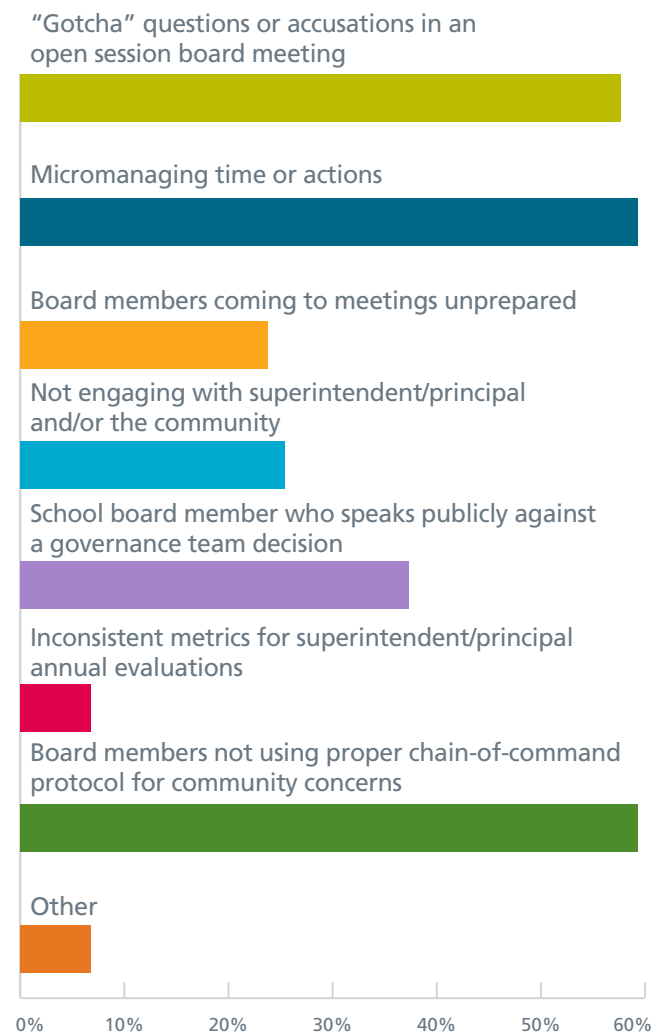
“Gotcha” questions or accusations in an open session board meeting

Micromanaging time or actions

Board members coming to meetings unprepared

Not engaging with superintendent/principal and/or the community

School board member who speaks publicly against a governance team decision

Inconsistent metrics for superintendent/principal annual evaluations

Board members not using proper chain-of-command protocol for community concerns

Other

0% 10% 20% 30% 40% 50% 60%